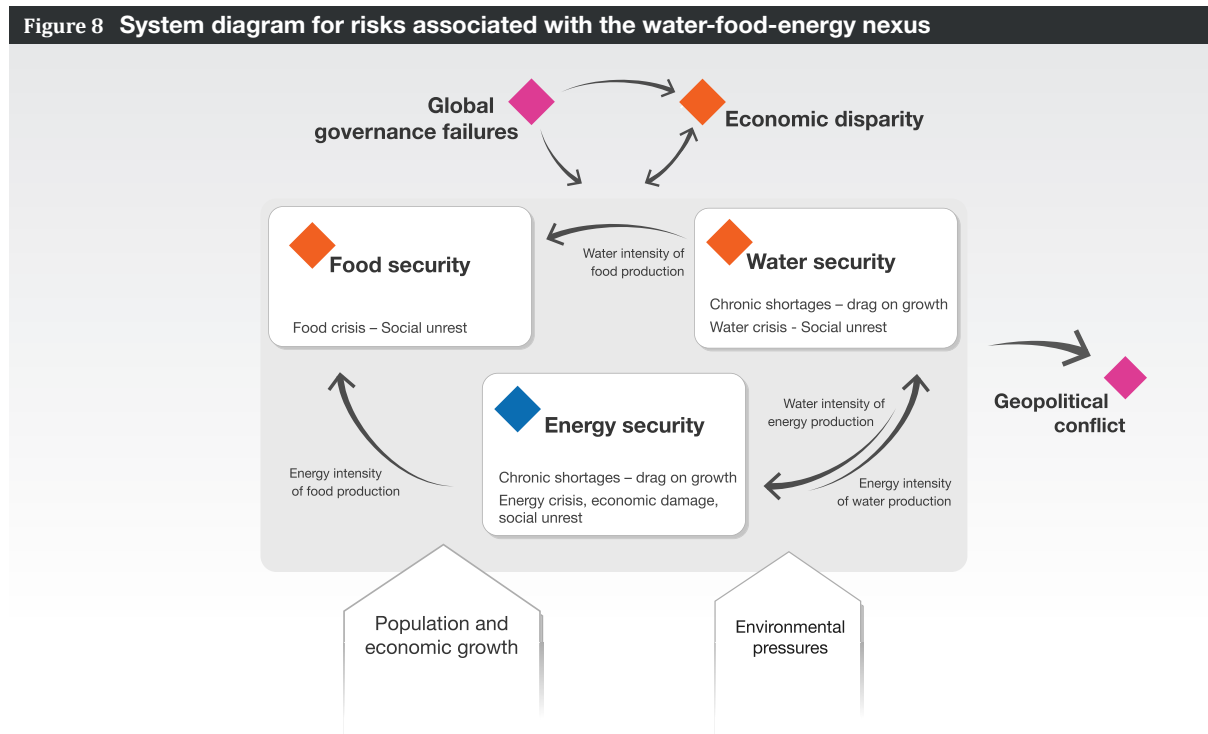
Figure 8 System diagram for risks associated with the water-food-energy nexus

Global governance failures

Economic disparity

Food security

Food crisis – Social unrest

Water intensity of food production

Water security

Chronic shortages – drag on growth
Water crisis - Social unrest

Geopolitical conflict

Energy security

Chronic shortages – drag on growth
Energy crisis, economic damage, social unrest

Water intensity of energy production

Energy intensity of food production

Energy intensity of water production

Population and economic growth

Environmental pressures